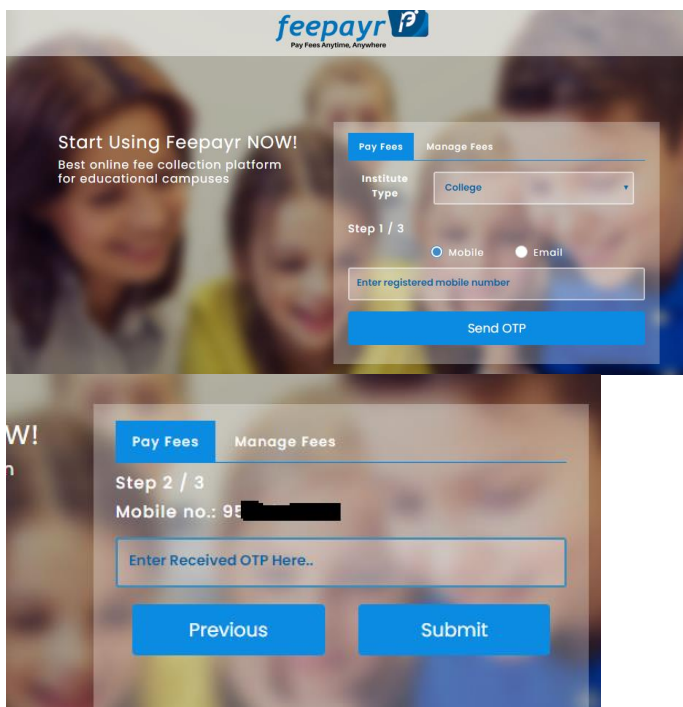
feepayr
Pay Fees Anytime, Anywhere

Start Using Feepayr NOW!
Best online fee collection platform for educational campuses

Pay Fees
Manage Fees

Institute Type
College

Step 1 / 3

Mobile
Email

Enter registered mobile number

Send OTP

W!
n

Pay Fees
Manage Fees

Step 2 / 3
Mobile no.: 95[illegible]

Enter Received OTP Here..

Previous
Submit